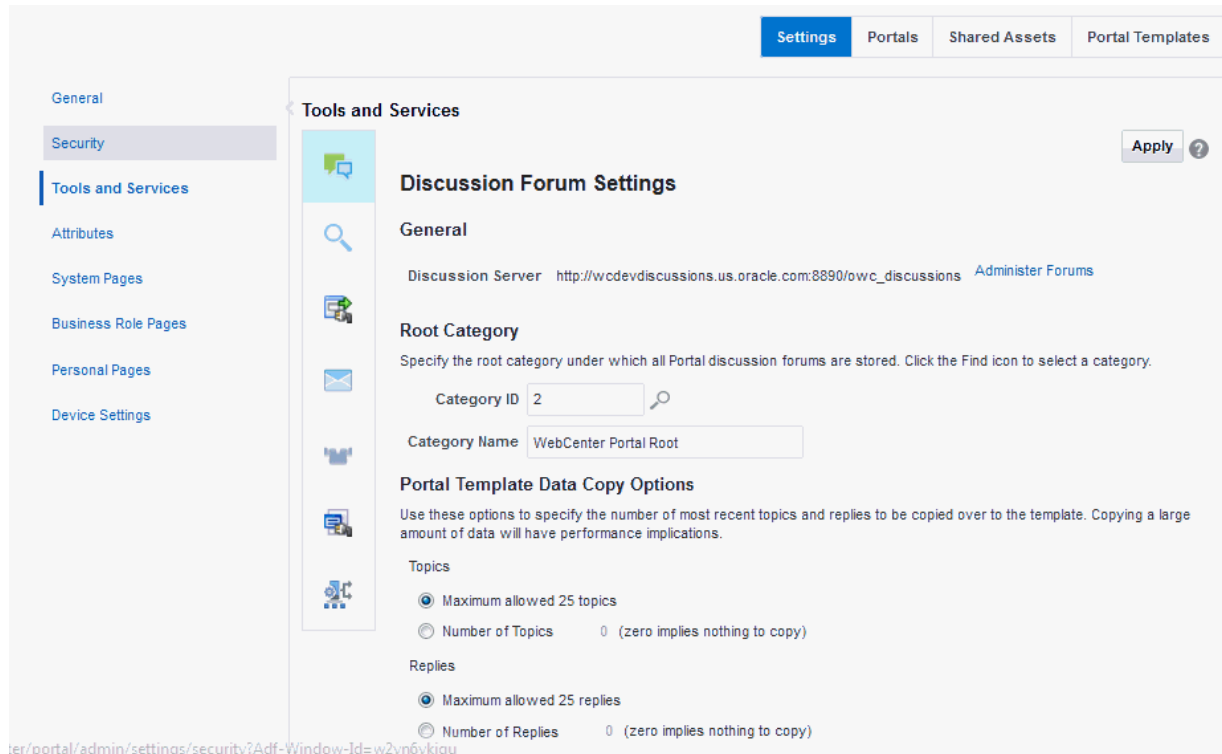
Settings Portals Shared Assets Portal Templates

General
Security
Tools and Services
Attributes
System Pages
Business Role Pages
Personal Pages
Device Settings

Tools and Services

Apply

Discussion Forum Settings

General

Discussion Server http://wcdevdiscussions.us.oracle.com:8890/owc_discussions Administer Forums

Root Category

Specify the root category under which all Portal discussion forums are stored. Click the Find icon to select a category.

Category ID 2

Category Name WebCenter Portal Root

Portal Template Data Copy Options

Use these options to specify the number of most recent topics and replies to be copied over to the template. Copying a large amount of data will have performance implications.

Topics

Maximum allowed 25 topics

Number of Topics 0 (zero implies nothing to copy)

Replies

Maximum allowed 25 replies

Number of Replies 0 (zero implies nothing to copy)

ter/portal/admin/settings/security?Adf-Window-Id=w2yn6ykiqu